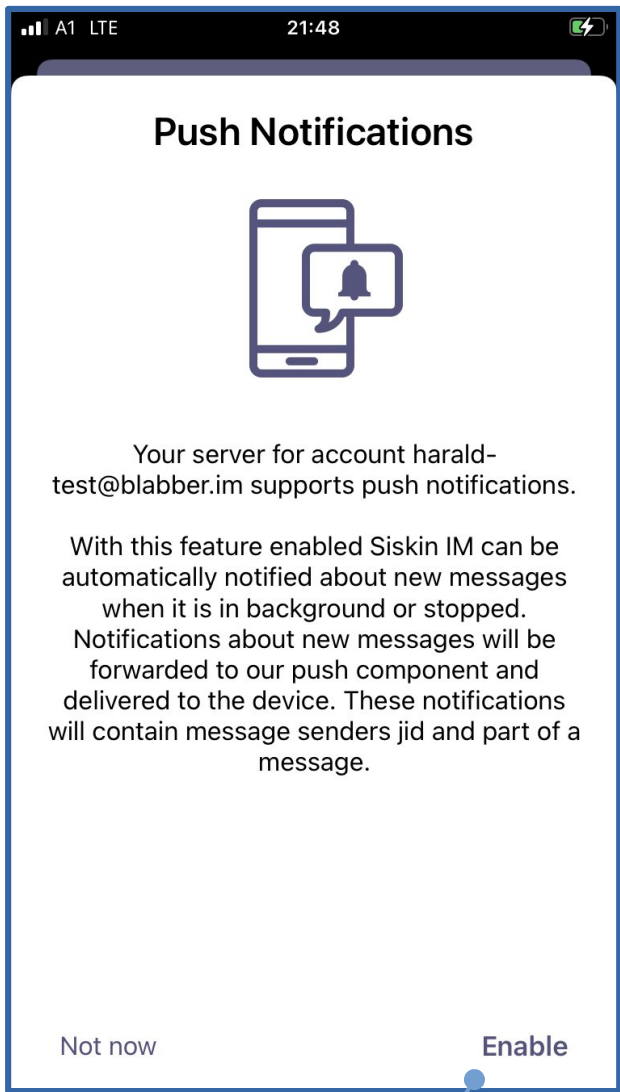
A1 LTE 21:48

Push Notifications

Your server for account harald-test@blabber.im supports push notifications.

With this feature enabled Siskin IM can be automatically notified about new messages when it is in background or stopped. Notifications about new messages will be forwarded to our push component and delivered to the device. These notifications will contain message senders jid and part of a message.

Not now Enable